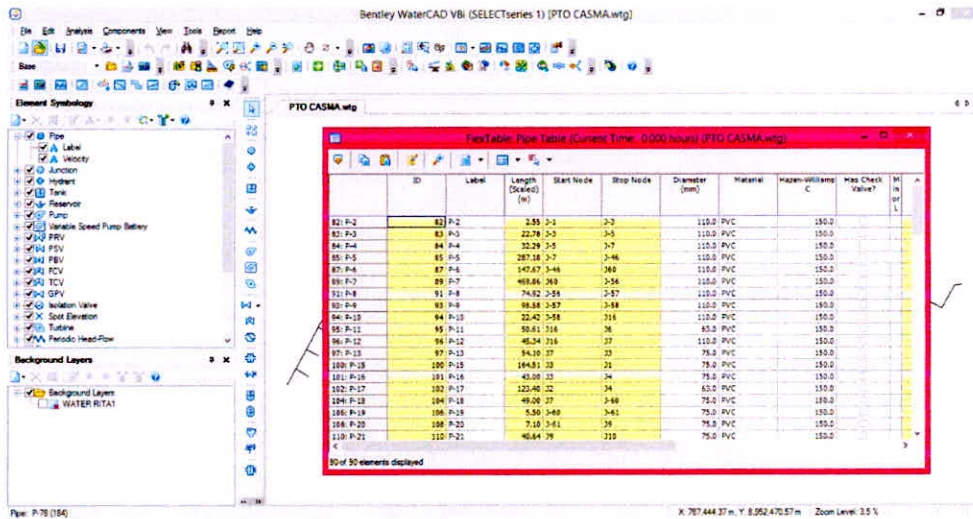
Bentley WaterCAD V8i (SELECTseries 1) [PTO CASMA.wtg]

File Edit Analysis Components View Tools Report Help

Base

Element Symbology

Pipe
Label
Velocity
Junction
Hydrant
Tank
Reservoir
Pump
Variable Speed Pump Battery
PRV
PSV
PBV
FCV
TCV
GPV
Isolation Valve
Spot Elevation
Turbine
Periodic Head-Flow

Background Layers

Background Layers
WATER RITA1

PTO CASMA.wtg

FlexTable: Pipe Table (Current Time: 0.000 hours) (PTO CASMA.wtg)

| | ID | Label | Length (Scaled) (m) | Start Node | Stop Node | Diameter (mm) | Material | Hazen-Williams C | Has Check Valve? | Minor L |
|---|---|---|---|---|---|---|---|---|---|---|
| 82: P-2 | 82 | P-2 | 2.55 | J-1 | J-2 | 110.0 | PVC | 150.0 | | |
| 83: P-3 | 83 | P-3 | 22.78 | J-3 | J-5 | 110.0 | PVC | 150.0 | | |
| 84: P-4 | 84 | P-4 | 32.29 | J-5 | J-7 | 110.0 | PVC | 150.0 | | |
| 85: P-5 | 85 | P-5 | 287.18 | J-7 | J-46 | 110.0 | PVC | 150.0 | | |
| 87: P-6 | 87 | P-6 | 147.67 | J-46 | J60 | 110.0 | PVC | 150.0 | | |
| 89: P-7 | 89 | P-7 | 468.86 | J60 | J-56 | 110.0 | PVC | 150.0 | | |
| 91: P-8 | 91 | P-8 | 74.62 | J-56 | J-57 | 110.0 | PVC | 150.0 | | |
| 93: P-9 | 93 | P-9 | 98.58 | J-57 | J-58 | 110.0 | PVC | 150.0 | | |
| 94: P-10 | 94 | P-10 | 22.42 | J-58 | J16 | 110.0 | PVC | 150.0 | | |
| 95: P-11 | 95 | P-11 | 50.61 | J16 | J6 | 63.0 | PVC | 150.0 | | |
| 96: P-12 | 96 | P-12 | 45.34 | J16 | J7 | 110.0 | PVC | 150.0 | | |
| 97: P-13 | 97 | P-13 | 54.10 | J7 | J3 | 75.0 | PVC | 150.0 | | |
| 100: P-15 | 100 | P-15 | 164.51 | J3 | J1 | 75.0 | PVC | 150.0 | | |
| 101: P-16 | 101 | P-16 | 43.00 | J3 | J4 | 75.0 | PVC | 150.0 | | |
| 102: P-17 | 102 | P-17 | 123.40 | J2 | J4 | 63.0 | PVC | 150.0 | | |
| 104: P-18 | 104 | P-18 | 49.00 | J7 | J-60 | 75.0 | PVC | 150.0 | | |
| 106: P-19 | 106 | P-19 | 5.50 | J-60 | J-61 | 75.0 | PVC | 150.0 | | |
| 108: P-20 | 108 | P-20 | 7.10 | J-61 | J9 | 75.0 | PVC | 150.0 | | |
| 110: P-21 | 110 | P-21 | 40.64 | J9 | J10 | 75.0 | PVC | 150.0 | | |

90 of 90 elements displayed

Pipe: P-78 (184)

X: 787,444.37 m, Y: 8,952,470.57 m   Zoom Level: 3.5 %